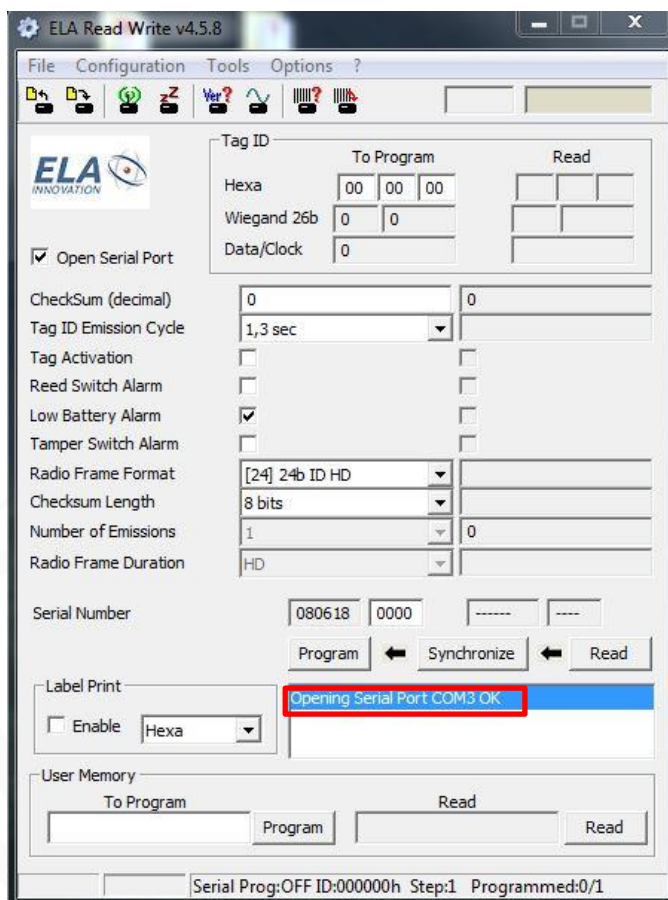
ELA Read Write v4.5.8

File Configuration Tools Options ?

Ver?

ELA INNOVATION

Open Serial Port

Tag ID

To Program

Read

Hexa 00 00 00

Wiegand 26b 0 0

Data/Clock 0

CheckSum (decimal) 0 0

Tag ID Emission Cycle 1,3 sec

Tag Activation

Reed Switch Alarm

Low Battery Alarm

Tamper Switch Alarm

Radio Frame Format [24] 24b ID HD

Checksum Length 8 bits

Number of Emissions 1 0

Radio Frame Duration HD

Serial Number 080618 0000 ------ ----

Program Synchronize Read

Label Print

Enable Hexa

Opening Serial Port COM3 OK

User Memory

To Program

Program

Read

Read

Serial Prog:OFF ID:000000h Step:1 Programmed:0/1